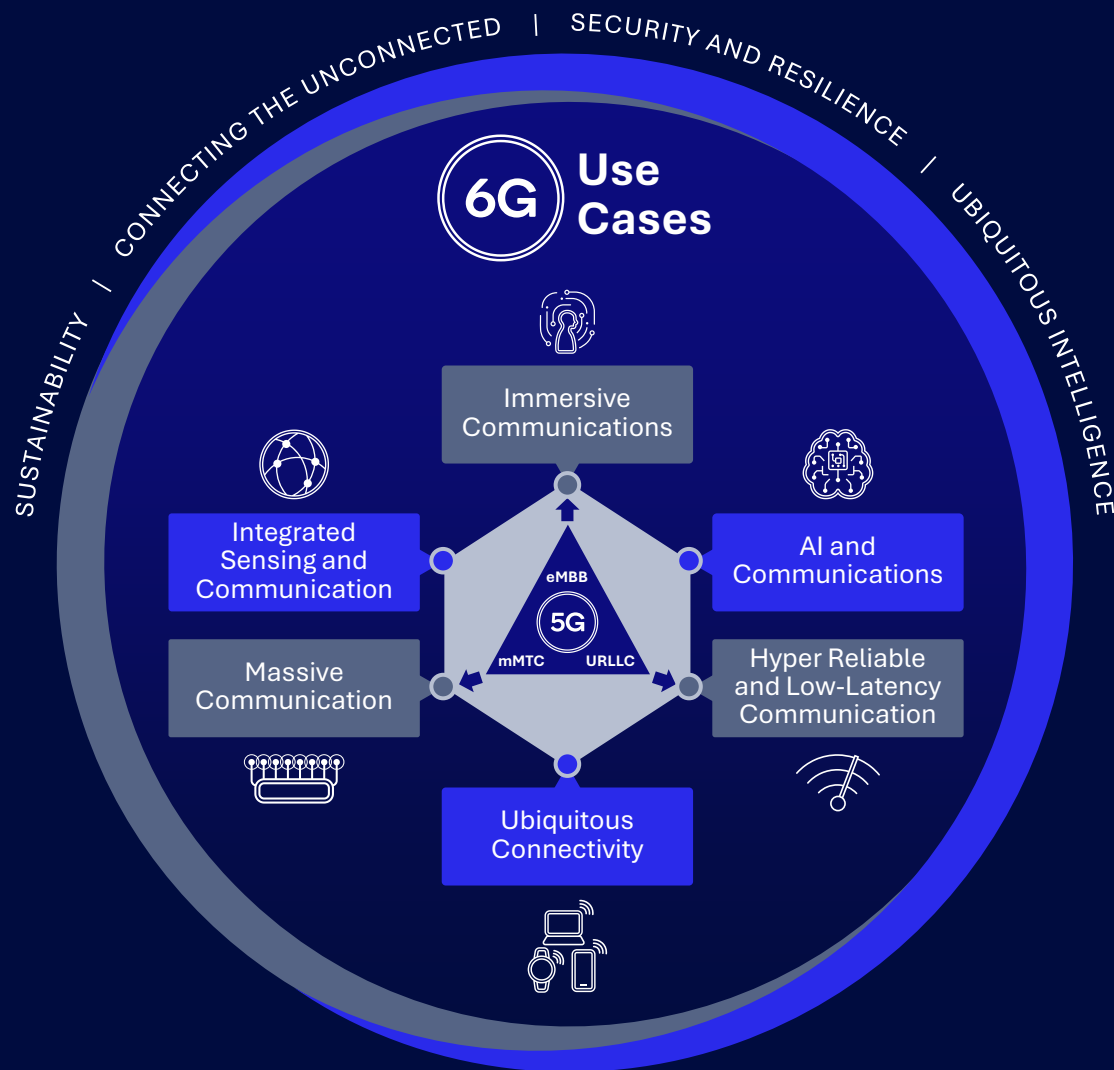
SUSTAINABILITY | CONNECTING THE UNCONNECTED | SECURITY AND RESILIENCE | UBIQUITOUS INTELLIGENCE

6G Use Cases

Immersive Communications

Integrated Sensing and Communication

AI and Communications

eMBB

5G

mMTC

URLLC

Massive Communication

Hyper Reliable and Low-Latency Communication

Ubiquitous Connectivity